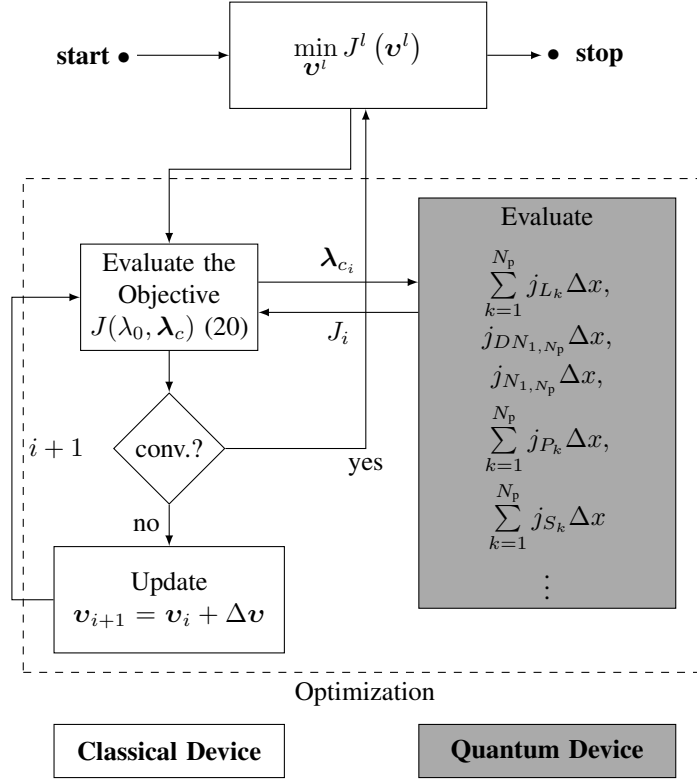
start • $\min_{\boldsymbol{v}^l} J^l\left(\boldsymbol{v}^l\right)$ • stop

Evaluate the Objective $J(\lambda_0, \boldsymbol{\lambda}_c)$ (20)

$\boldsymbol{\lambda}_{c_i}$

$J_i$

Evaluate

$\sum_{k=1}^{N_p} j_{L_k} \Delta x,$

$j_{DN_{1,N_p}} \Delta x,$

$j_{N_{1,N_p}} \Delta x,$

$\sum_{k=1}^{N_p} j_{P_k} \Delta x,$

$\sum_{k=1}^{N_p} j_{S_k} \Delta x$

$\vdots$

$i+1$

conv.?

yes

no

Update
$\boldsymbol{v}_{i+1} = \boldsymbol{v}_i + \Delta \boldsymbol{v}$

Optimization

Classical Device

Quantum Device